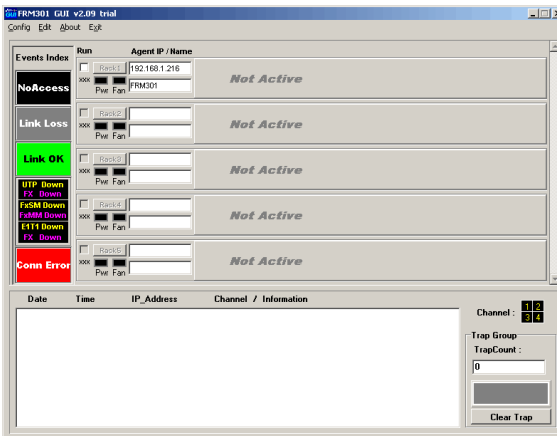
GUI FRM301 GUI v2.09 trial

Config Edit About Exit

Events Index

NoAccess

Link Loss

Link OK

UTP Down
FX Down
FxSM Down
FxMM Down
E1T1 Down
FX Down

Conn Error

Run Agent IP / Name

Rack1 192.168.1.216
xxx FRM301
Pwr Fan
Not Active

Rack2
xxx
Pwr Fan
Not Active

Rack3
xxx
Pwr Fan
Not Active

Rack4
xxx
Pwr Fan
Not Active

Rack5
xxx
Pwr Fan
Not Active

Date Time IP_Address Channel / Information

Channel : 1 2 3 4

Trap Group
TrapCount :
0

Clear Trap